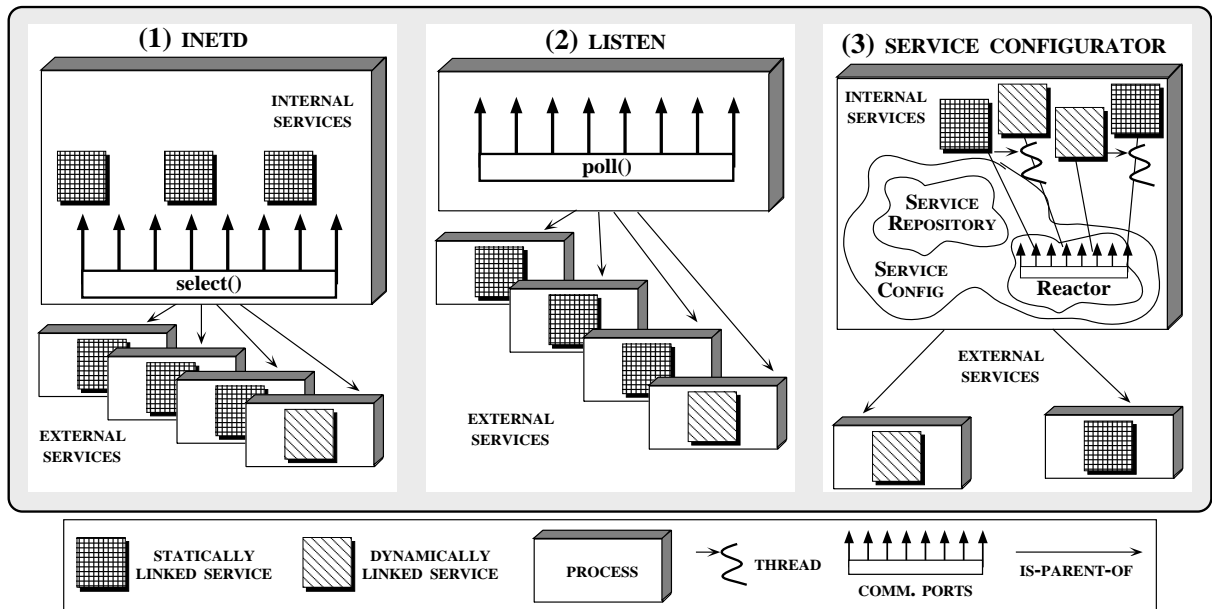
(1) INETD

INTERNAL SERVICES

select()

EXTERNAL SERVICES

(2) LISTEN

poll()

EXTERNAL SERVICES

(3) SERVICE CONFIGURATOR

INTERNAL SERVICES

SERVICE REPOSITORY

SERVICE CONFIG

Reactor

EXTERNAL SERVICES

STATICALLY LINKED SERVICE

DYNAMICALLY LINKED SERVICE

PROCESS

THREAD

COMM. PORTS

IS-PARENT-OF